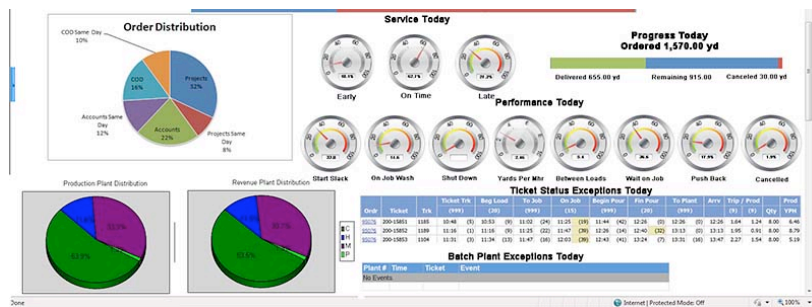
Order Distribution

COD Same Day 10%

COD 16%

Projects 32%

Accounts Same Day 12%

Accounts 22%

Projects Same Day 8%

Service Today

Early

On Time

Late

Progress Today
Ordered 1,570.00 yd

Delivered 655.00 yd

Remaining 915.00

Canceled 30.00 yd

Performance Today

Start Slack

On Job Wash

Shut Down

Yards Per Mhr

Between Loads

Wait on Job

Push Back

Cancelled

Production Plant Distribution

Revenue Plant Distribution

C
H
M
P

Ticket Status Exceptions Today

| Ordr | Ticket | Trk | Ticket Trk (999) | Beg Load (30) | To Job (999) | On Job (999) | Begin Pour (999) | Fin Pour (30) | To Plant (999) | Arrv (9) | Trip / (9) | Qty | Prod YPH |
|---|---|---|---|---|---|---|---|---|---|---|---|---|---|
| 95075 | 200-15851 | 1185 | 10:48 (5) | 10:53 (9) | 11:02 (24) | 11:25 (19) | 11:44 (42) | 12:26 (0) | 12:26 (0) | 12:26 | 1:04 | 1.24 | 8.00 | 6.45 |
| 95076 | 200-15852 | 1189 | 11:16 (0) | 11:16 (9) | 11:25 (22) | 11:47 (36) | 12:26 (14) | 12:40 (32) | 13:13 (0) | 13:13 | 1:95 | 0.91 | 8.00 | 8.79 |
| 95076 | 200-15853 | 1104 | 11:31 (3) | 11:34 (13) | 11:47 (16) | 12:03 (39) | 12:43 (41) | 13:24 (7) | 13:31 (16) | 13:47 | 2:27 | 1.54 | 8.00 | 5.19 |

Batch Plant Exceptions Today

| Plant # | Time | Ticket | Event |
|---|---|---|---|
| No Events | | | |

Done

Internet | Protected Mode: Off

100%